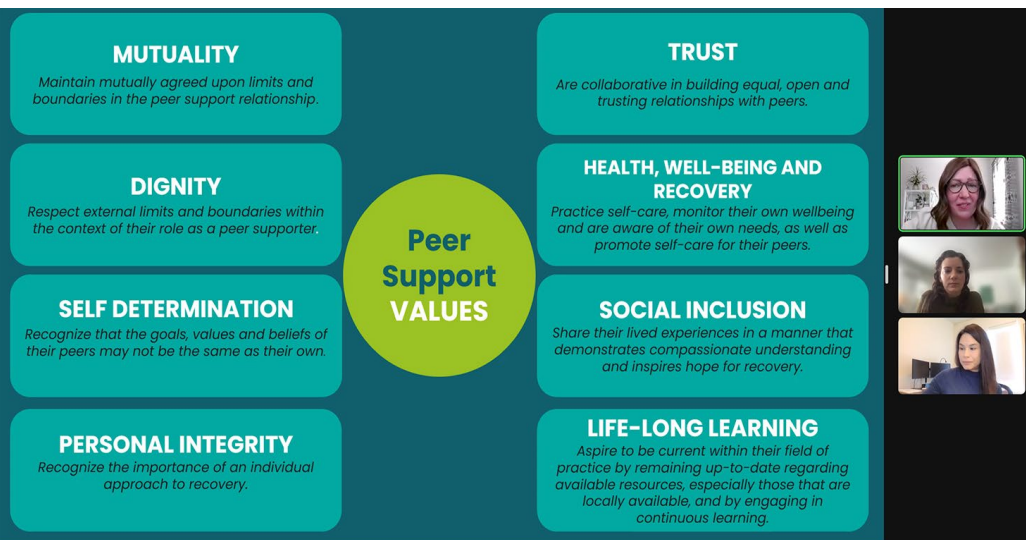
MUTUALITY
Maintain mutually agreed upon limits and boundaries in the peer support relationship.

DIGNITY
Respect external limits and boundaries within the context of their role as a peer supporter.

SELF DETERMINATION
Recognize that the goals, values and beliefs of their peers may not be the same as their own.

PERSONAL INTEGRITY
Recognize the importance of an individual approach to recovery.

Peer Support VALUES

TRUST
Are collaborative in building equal, open and trusting relationships with peers.

HEALTH, WELL-BEING AND RECOVERY
Practice self-care, monitor their own wellbeing and are aware of their own needs, as well as promote self-care for their peers.

SOCIAL INCLUSION
Share their lived experiences in a manner that demonstrates compassionate understanding and inspires hope for recovery.

LIFE-LONG LEARNING
Aspire to be current within their field of practice by remaining up-to-date regarding available resources, especially those that are locally available, and by engaging in continuous learning.